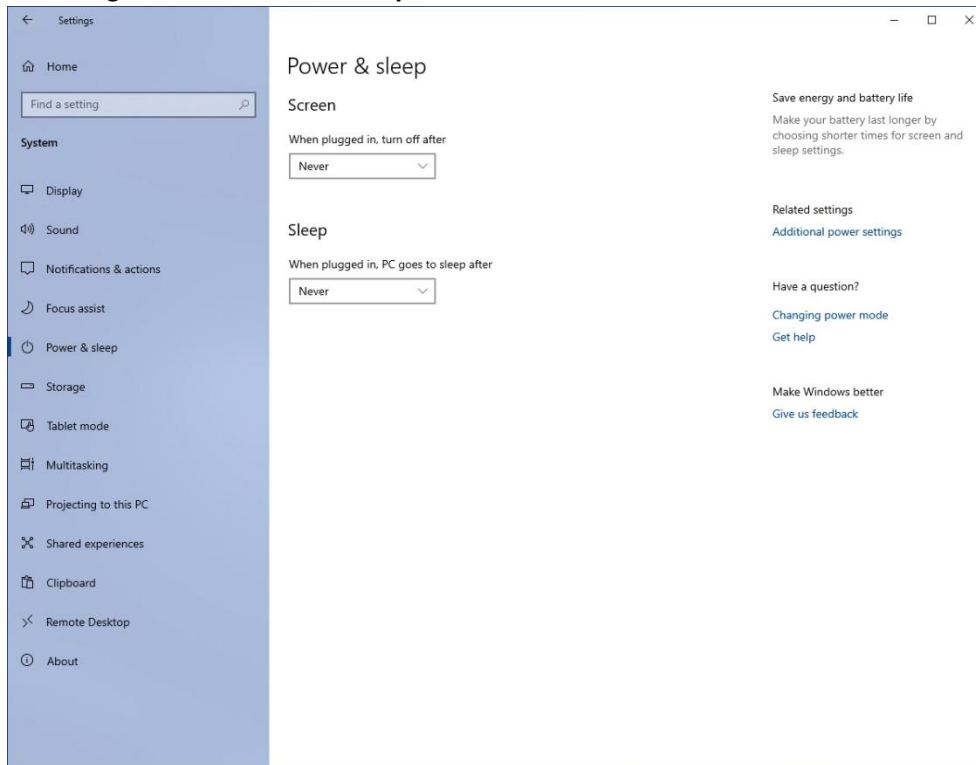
Settings

Home

Find a setting

System

Display

Sound

Notifications & actions

Focus assist

Power & sleep

Storage

Tablet mode

Multitasking

Projecting to this PC

Shared experiences

Clipboard

Remote Desktop

About

Power & sleep

Screen

When plugged in, turn off after

Never

Sleep

When plugged in, PC goes to sleep after

Never

Save energy and battery life

Make your battery last longer by choosing shorter times for screen and sleep settings.

Related settings

Additional power settings

Have a question?

Changing power mode

Get help

Make Windows better

Give us feedback